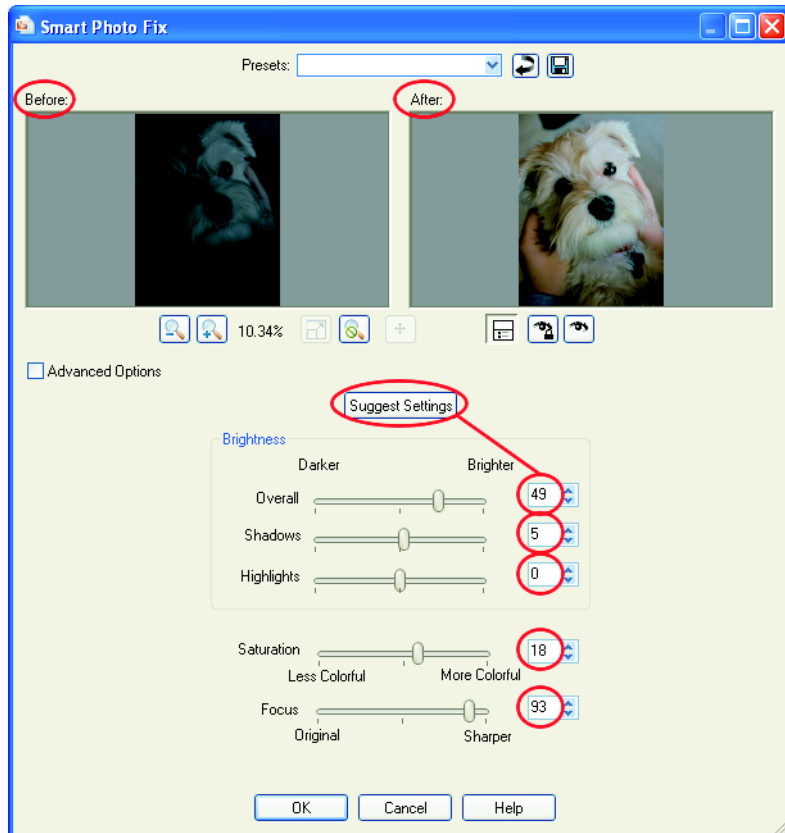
Smart Photo Fix

Presets:

Before:

After:

10.34%

Advanced Options

Suggest Settings

Brightness

Darker

Brighter

Overall

49

Shadows

5

Highlights

0

Saturation

18

Less Colorful

More Colorful

Focus

93

Original

Sharper

OK

Cancel

Help